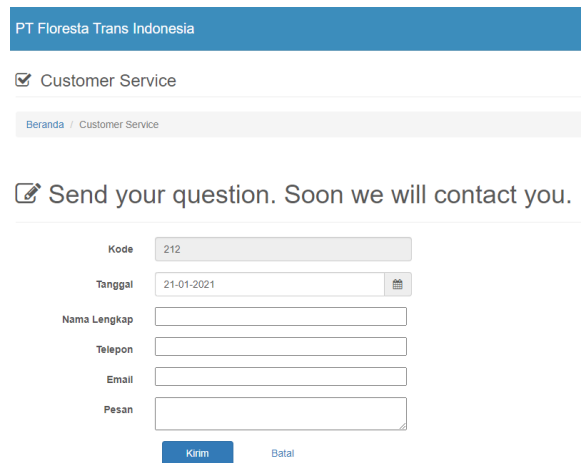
PT Floresta Trans Indonesia

Customer Service

Beranda / Customer Service

Send your question. Soon we will contact you.

Kode 212

Tanggal 21-01-2021

Nama Lengkap

Telepon

Email

Pesan

Kirim Batal